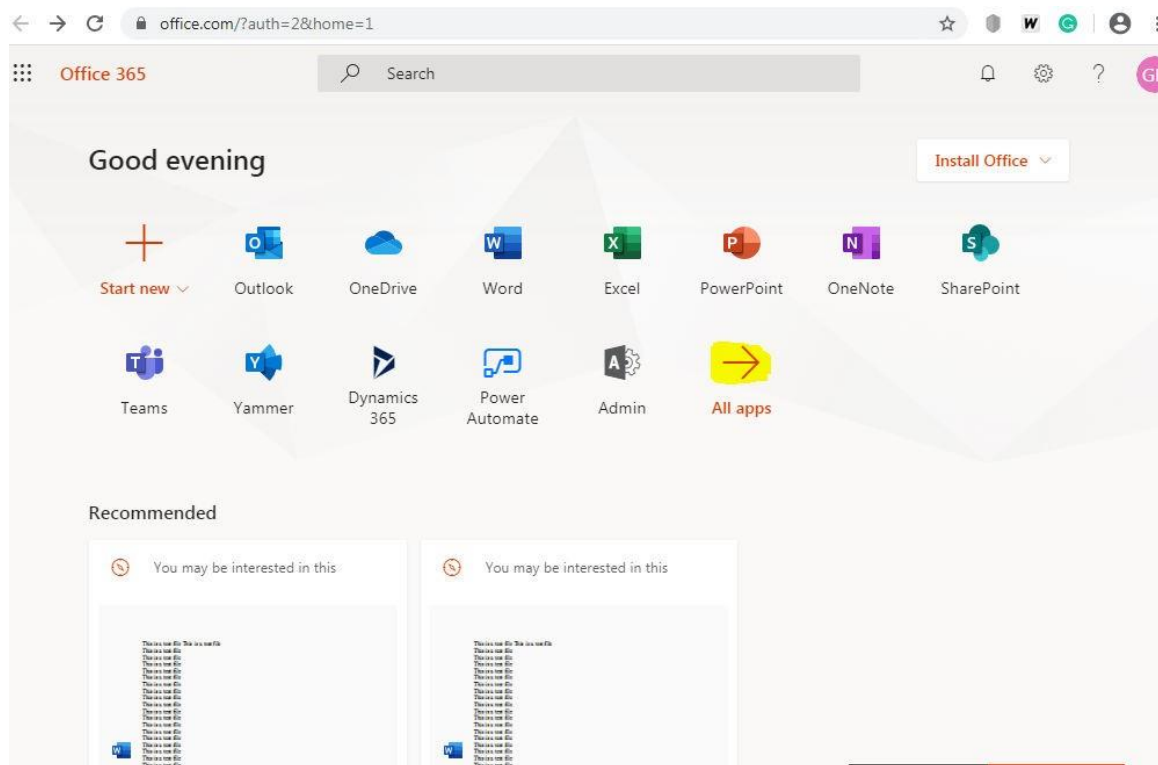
office.com/?auth=2&home=1

Office 365

Search

Good evening

Install Office

Start new

Outlook

OneDrive

Word

Excel

PowerPoint

OneNote

SharePoint

Teams

Yammer

Dynamics 365

Power Automate

Admin

All apps

Recommended

You may be interested in this

You may be interested in this

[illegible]

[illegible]